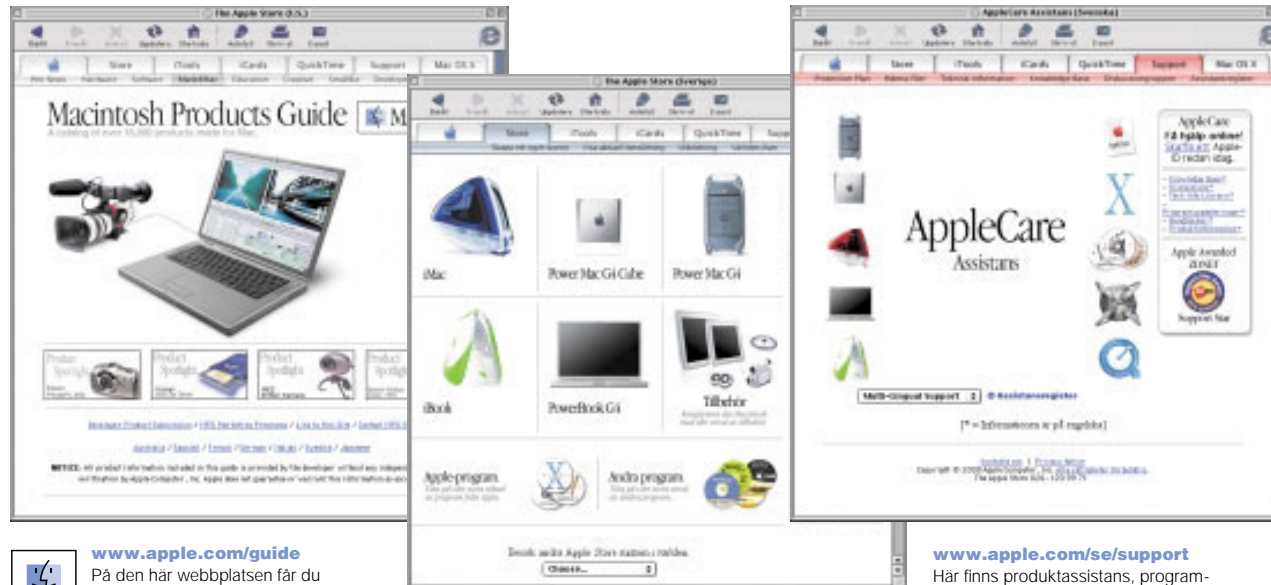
The Apple Store (U.S.)

Back Forward Stop Updates Refresh Home AutoFill Print Mail

Store iTools iCards QuickTime Support Mac OS X

Macintosh Products Guide

A catalog of over 15,000 products made for Mac.

Product Spotlight

Product Spotlight

Product Spotlight

Product Spotlight

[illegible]

NOTICE: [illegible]

The Apple Store (Sverige)

Back Forward Stop Updates Refresh Home AutoFill Print Mail

Store iTools iCards QuickTime Support

iMac

Power Mac G4 Cube

Power Mac G4

iBook

PowerBook G4

Tillbehör

Apple-program

Andra program

Besök andra Apple Store-butiker i världen.

Choose...

AppleCare Assistans (Svenska)

Back Forward Stop Updates Refresh Home AutoFill Print Mail

Store iTools iCards QuickTime Support Mac OS X

AppleCare
Få hjälp online!

AppleCare
Assistans

Apple Awarded

Support Star

Multi-Lingual Support

[* = Informationen är på engelska]

www.apple.com/guide
På den här webbplatsen får du

www.apple.com/se/support
Här finns produktassistans, program-